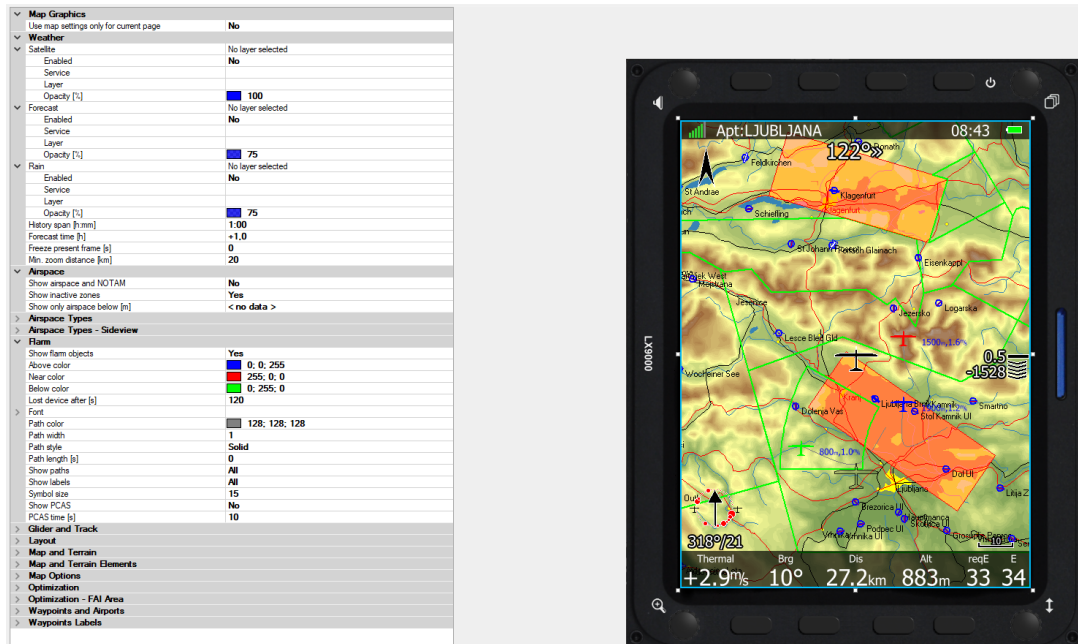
Map Graphics
Use map settings only for current page | No
Weather
Satellite | No layer selected
Enabled | No
Service
Layer
Opacity [%] | 100
Forecast | No layer selected
Enabled | No
Service
Layer
Opacity [%] | 75
Rain | No layer selected
Enabled | No
Service
Layer
Opacity [%] | 75
History span [h:mm] | 1:00
Forecast time [h] | +1.0
Freeze present frame [s] | 0
Min. zoom distance [km] | 20
Airspace
Show airspace and NOTAM | No
Show inactive zones | Yes
Show only airspace below [m] | < no data >
Airspace Types
Airspace Types - Sideview
Flarm
Show flarm objects | Yes
Above color | 0; 0; 255
Near color | 255; 0; 0
Below color | 0; 255; 0
Lost device after [s] | 120
Font
Path color | 128; 128; 128
Path width | 1
Path style | Solid
Path length [s] | 0
Show paths | All
Show labels | All
Symbol size | 15
Show PCAS | No
PCAS time [s] | 10
Glider and Track
Layout
Map and Terrain
Map and Terrain Elements
Map Options
Optimization
Optimization - FAI Area
Waypoints and Airports
Waypoints Labels

LX9000
Apt:LJUBLJANA
08:43
122°»
Feldkirchen
St Andrae
Klagenfurt
Schiefling
St Johann Rosegg
Glainach
Eisenkappl
Jezersko
Logarska
Jesenice
Lesce Bled Gld
1500m 1.6
0.5
-1528
Woch. See
Dolenja Vas
Ljubljana Brnik
Kamnik
Stol Kamnik Ul
Smartno
800m 1.0
Dol Ul
Ljubljana
Litija Z
Brezovica
Podpec Ul
Grosuplje
318°/21
Thermal | Brg | Dis | Alt | reqE | E
+2.9m/s | 10° | 27.2km | 883m | 33 | 34